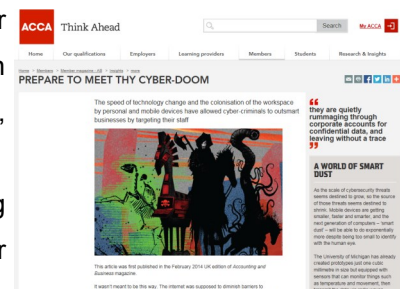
ACCA Think Ahead

Search

My ACCA

Home | Our qualifications | Employers | Learning providers | Members | Students | Research & insights

Home > Members > Member magazine - UK > Insights > Home

PREPARE TO MEET THY CYBER-DOOM

The speed of technology change and the colonisation of the workspace by personal and mobile devices have allowed cyber-criminals to outsmart businesses by targeting their staff

This article was first published in the February 2014 UK edition of Accounting and Business magazine.

It wasn't meant to be this way. The internet was supposed to diminish barriers to

they are quietly rummaging through corporate accounts for confidential data, and leaving without a trace

A WORLD OF SMART DUST

As the scale of cybersecurity threats seems destined to grow, so the source of those threats seems destined to shrink. Mobile devices are getting smaller, faster and smarter, and the next generation of computers – 'smart dust' – will be able to do exponentially more despite being too small to identify with the human eye.

The University of Michigan has already created prototypes just one cubic millimetre in size but equipped with sensors that can monitor things such as temperature and movement, then